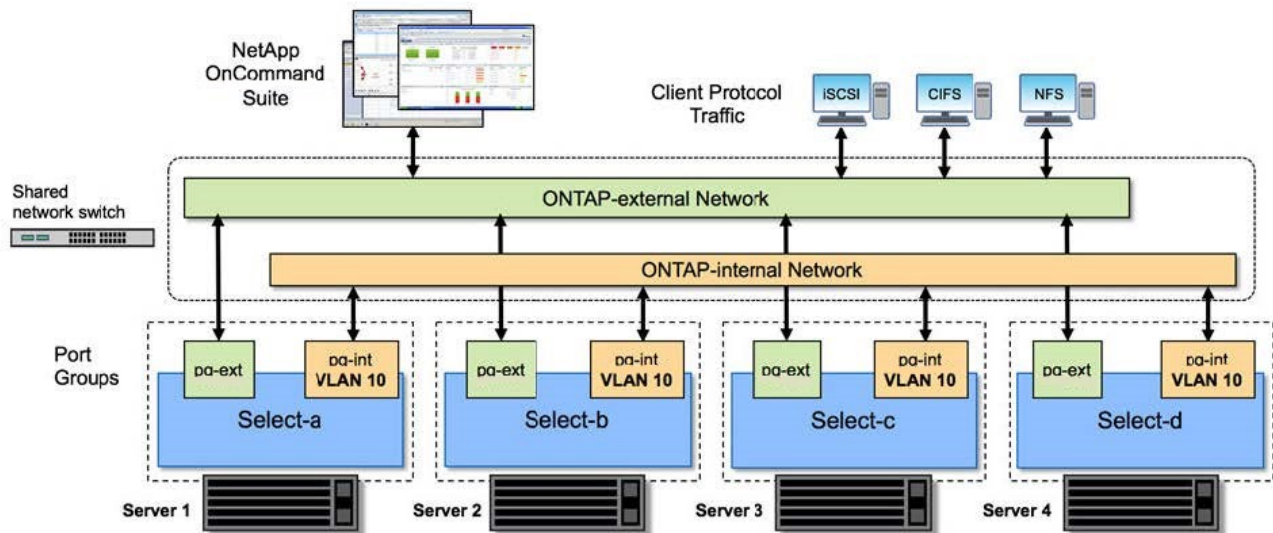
NetApp OnCommand Suite

Client Protocol Traffic

iSCSI

CIFS

NFS

Shared network switch

ONTAP-external Network

ONTAP-internal Network

Port Groups

pg-ext

pg-int
VLAN 10

Select-a

pg-ext

pg-int
VLAN 10

Select-b

pg-ext

pg-int
VLAN 10

Select-c

pg-ext

pg-int
VLAN 10

Select-d

Server 1

Server 2

Server 3

Server 4